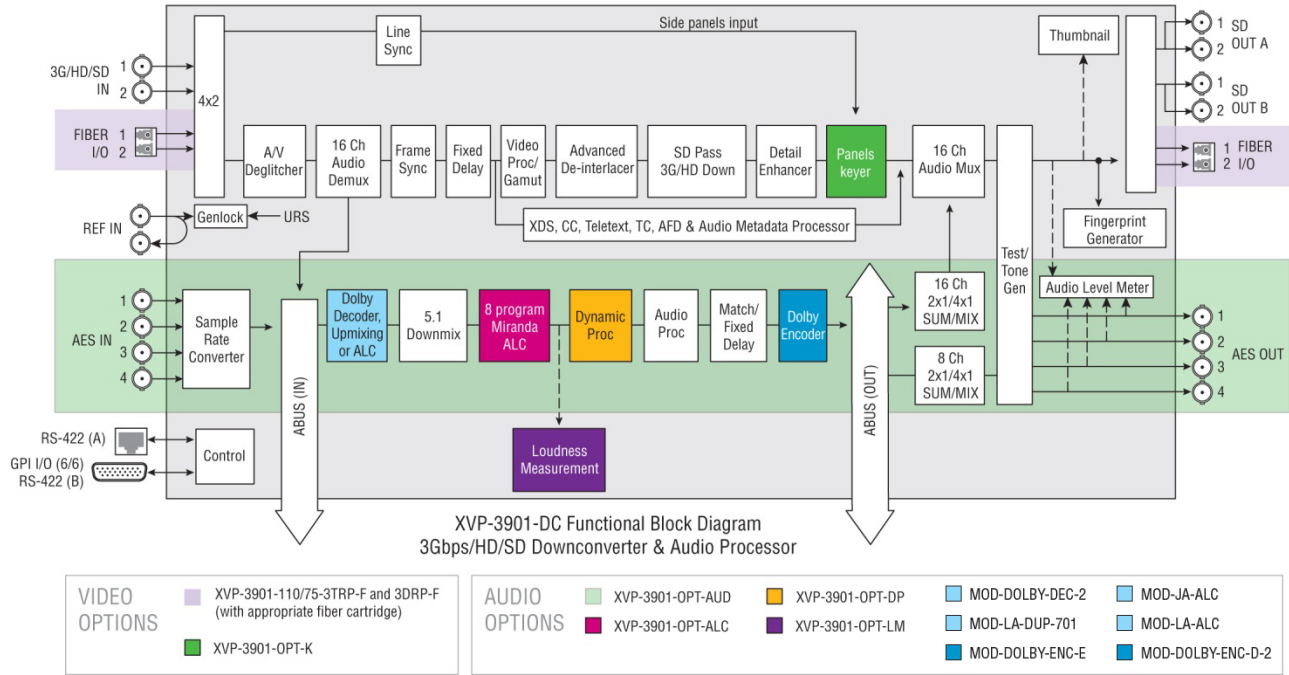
Side panels input

Line Sync

Thumbnail

1 SD 2 OUT A

1 SD 2 OUT B

3G/HD/SD IN 1 2

4x2

FIBER I/O 1 2

A/V Deglitcher

16 Ch Audio Demux

Frame Sync

Fixed Delay

Video Proc/ Gamut

Advanced De-interlacer

SD Pass 3G/HD Down

Detail Enhancer

Panels keyer

16 Ch Audio Mux

1 FIBER 2 I/O

REF IN

Genlock

URS

XDS, CC, Teletext, TC, AFD & Audio Metadata Processor

Fingerprint Generator

Test/ Tone Gen

AES IN 1 2 3 4

Sample Rate Converter

ABUS (IN)

Dolby Decoder, Upmixing or ALC

5.1 Downmix

8 program Miranda ALC

Dynamic Proc

Audio Proc

Match/ Fixed Delay

Dolby Encoder

ABUS (OUT)

16 Ch 2x1/4x1 SUM/MIX

8 Ch 2x1/4x1 SUM/MIX

Audio Level Meter

AES OUT 1 2 3 4

RS-422 (A)

GPI I/O (6/6) RS-422 (B)

Control

Loudness Measurement

XVP-3901-DC Functional Block Diagram
3Gbps/HD/SD Downconverter & Audio Processor

VIDEO OPTIONS

XVP-3901-110/75-3TRP-F and 3DRP-F (with appropriate fiber cartridge)

XVP-3901-OPT-K

AUDIO OPTIONS

XVP-3901-OPT-AUD

XVP-3901-OPT-ALC

XVP-3901-OPT-DP

XVP-3901-OPT-LM

MOD-DOLBY-DEC-2

MOD-LA-DUP-701

MOD-DOLBY-ENC-E

MOD-JA-ALC

MOD-LA-ALC

MOD-DOLBY-ENC-D-2